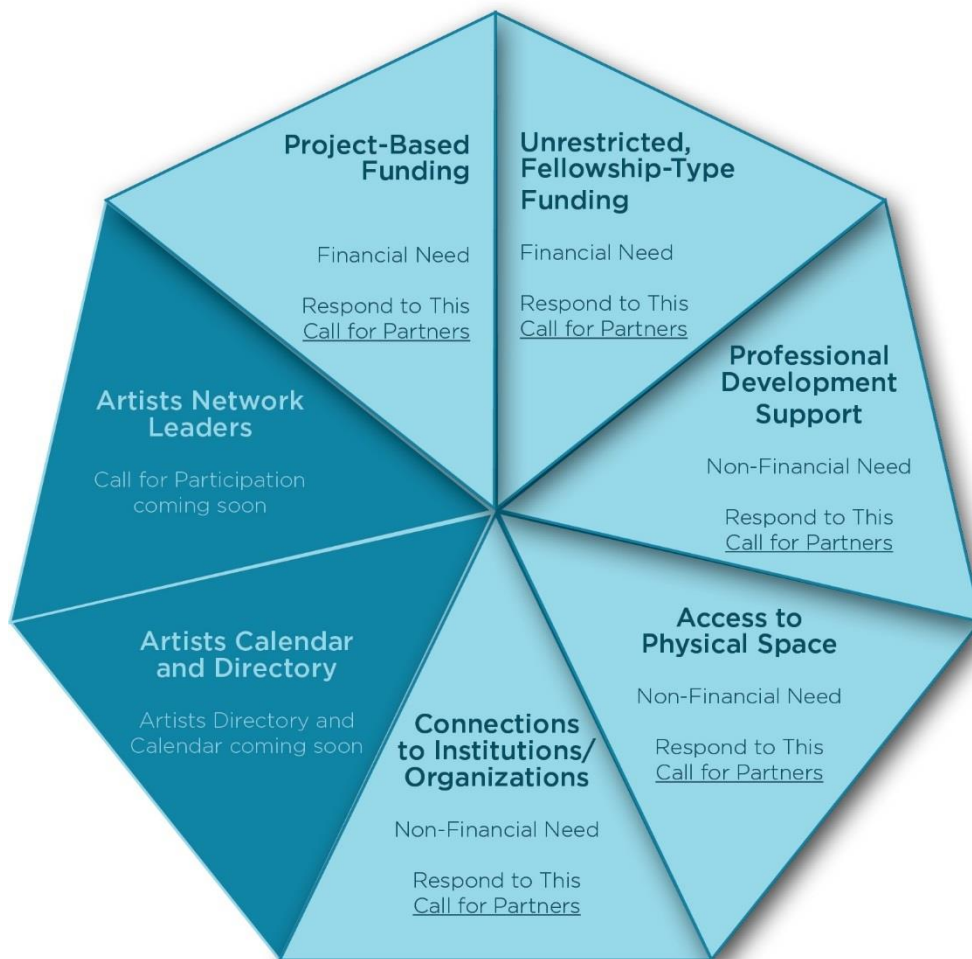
Project-Based Funding

Financial Need

Respond to This Call for Partners

Unrestricted, Fellowship-Type Funding

Financial Need

Respond to This Call for Partners

Professional Development Support

Non-Financial Need

Respond to This Call for Partners

Access to Physical Space

Non-Financial Need

Respond to This Call for Partners

Connections to Institutions/ Organizations

Non-Financial Need

Respond to This Call for Partners

Artists Calendar and Directory

Artists Directory and Calendar coming soon

Artists Network Leaders

Call for Participation coming soon